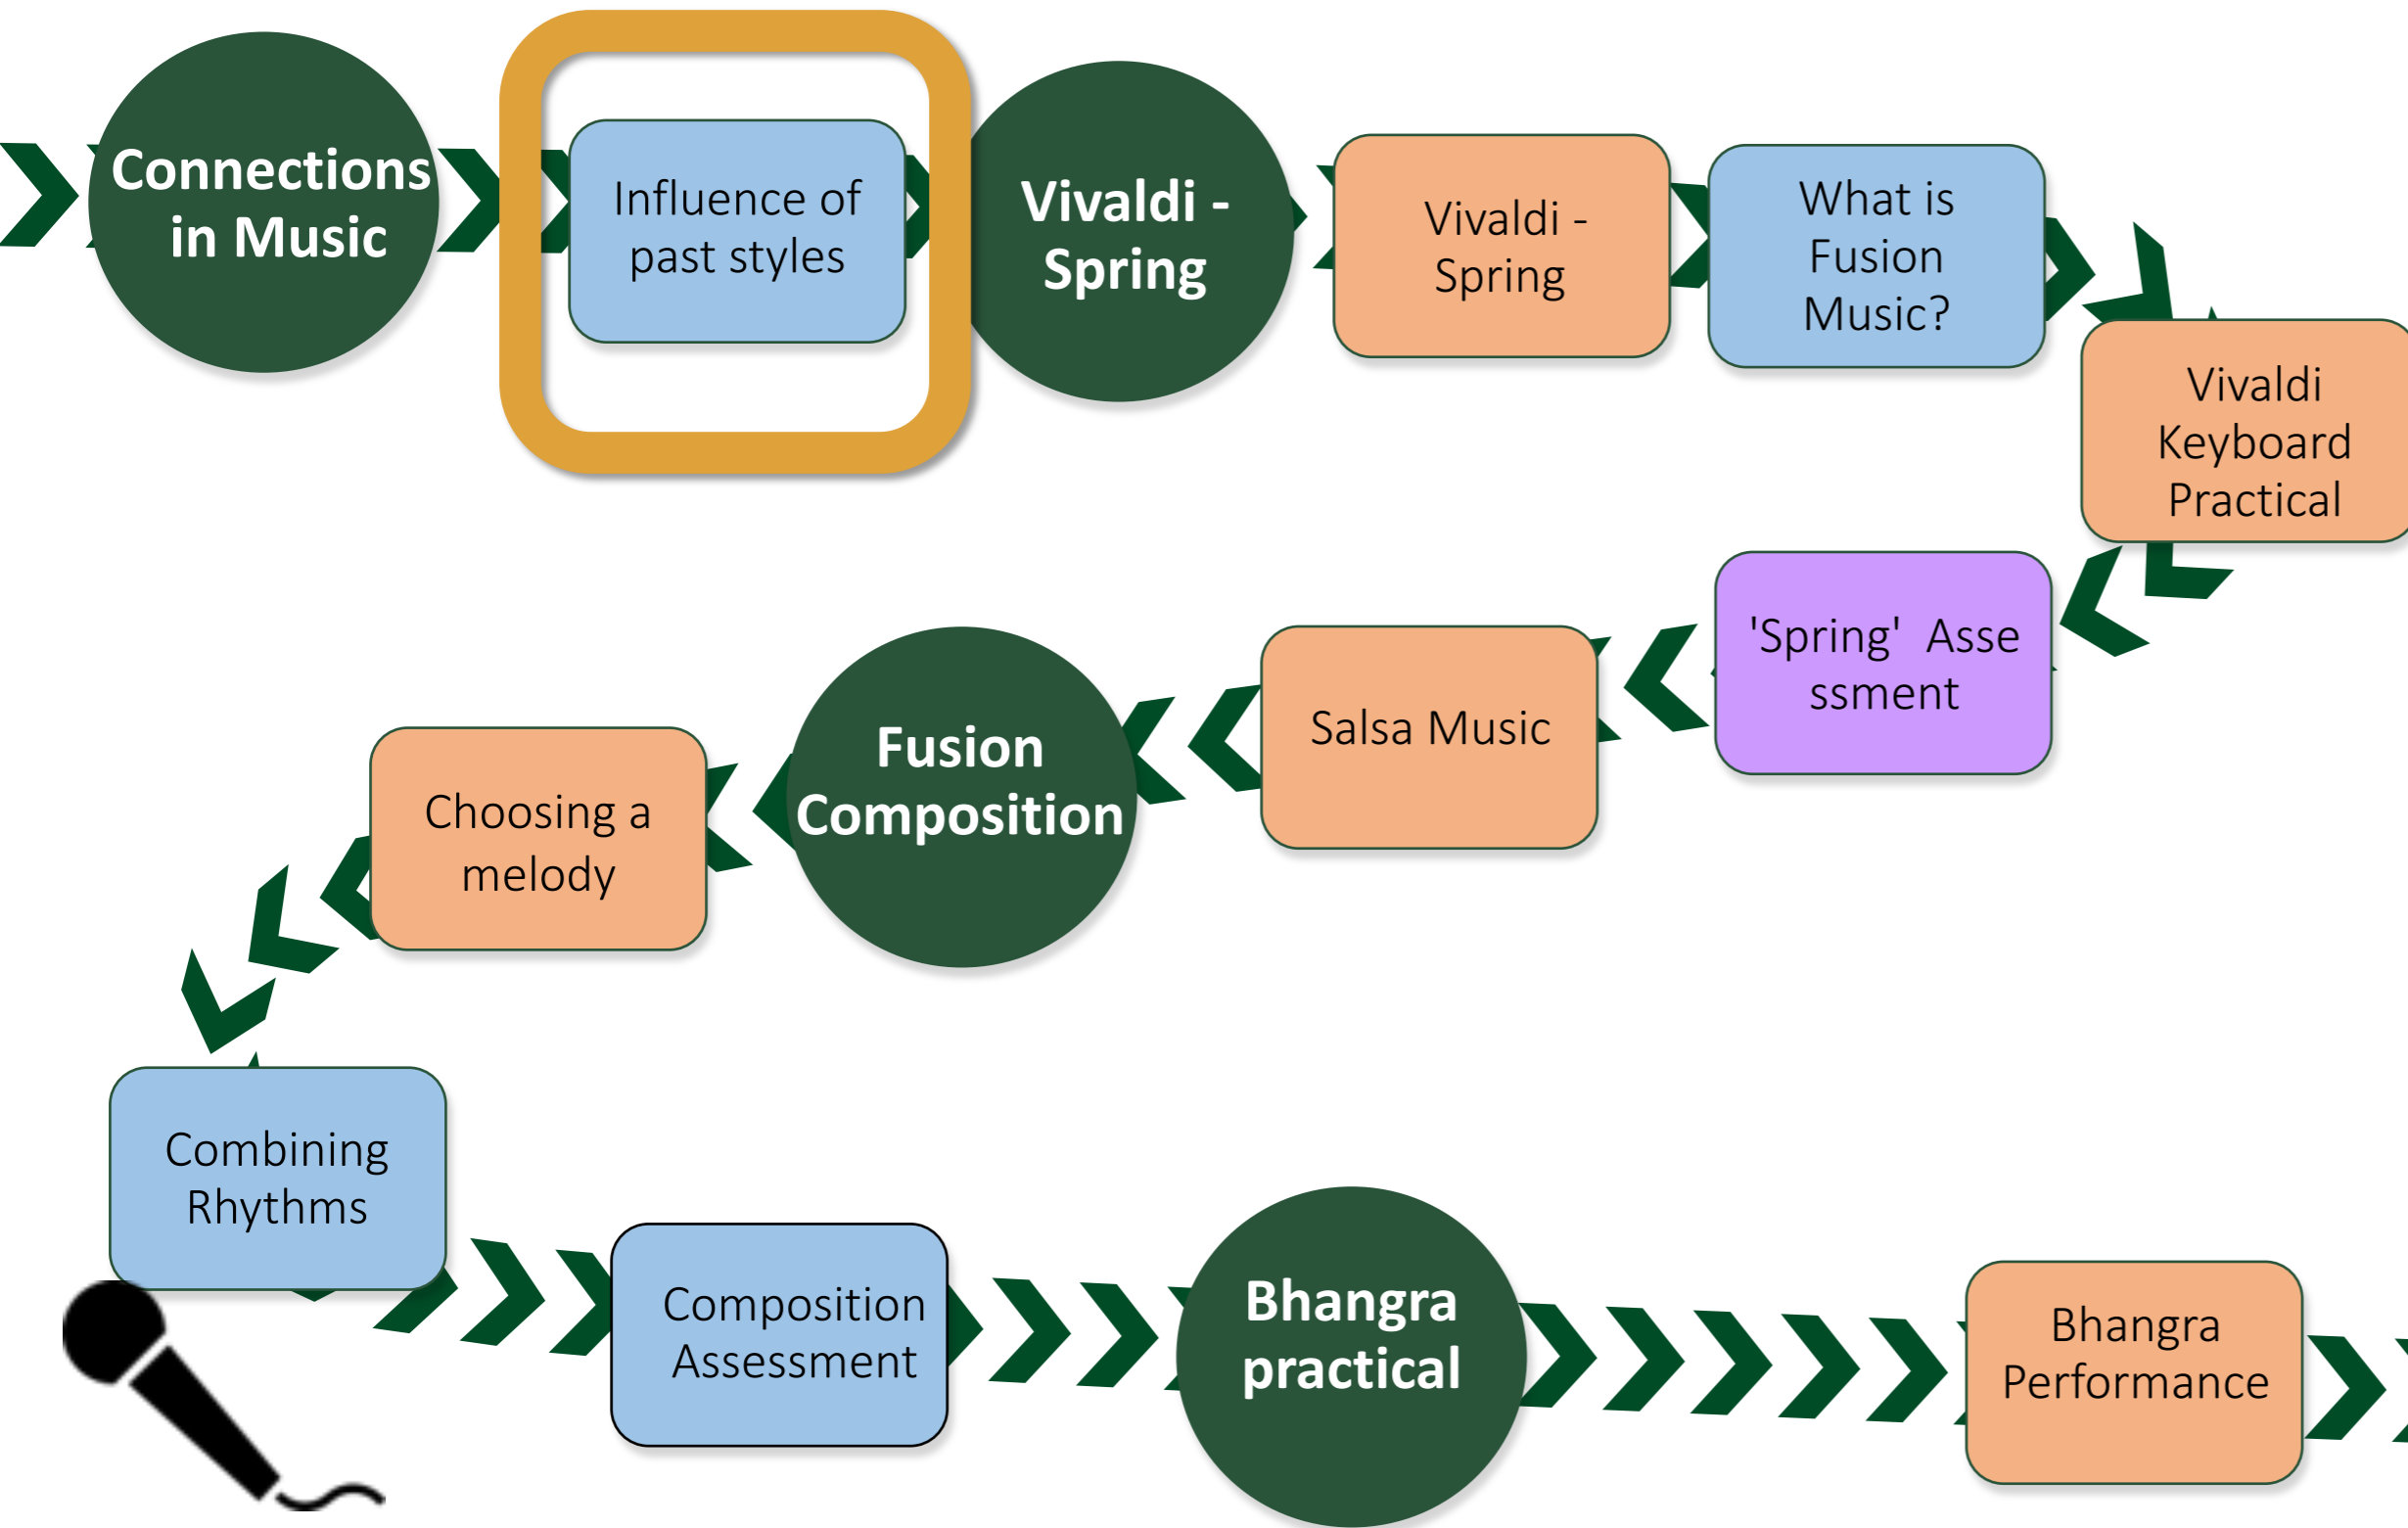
Connections in Music

Influence of past styles

Vivaldi - Spring

Vivaldi - Spring

What is Fusion Music?

Vivaldi Keyboard Practical

'Spring' Asse ssment

Salsa Music

Fusion Composition

Choosing a melody

Combining Rhythms

Composition Assessment

Bhangra practical

Bhangra Performance